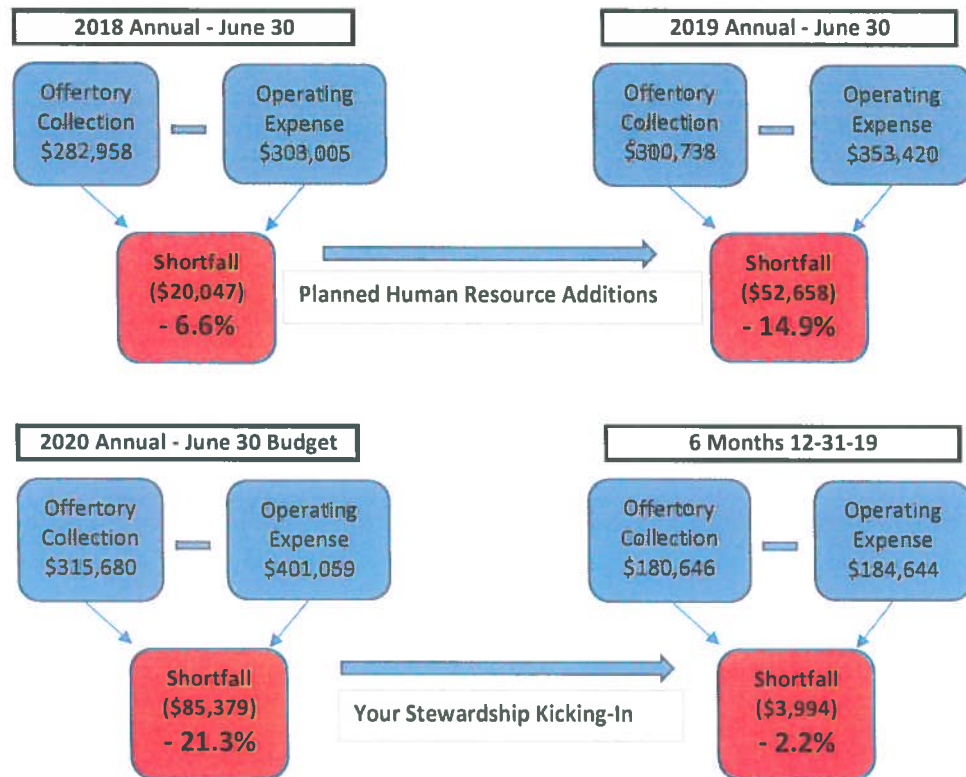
2018 Annual - June 30

Offertory Collection $282,958

Operating Expense $303,005

Shortfall ($20,047) - 6.6%

Planned Human Resource Additions

2019 Annual - June 30

Offertory Collection $300,738

Operating Expense $353,420

Shortfall ($52,658) - 14.9%

2020 Annual - June 30 Budget

Offertory Collection $315,680

Operating Expense $401,059

Shortfall ($85,379) - 21.3%

Your Stewardship Kicking-In

6 Months 12-31-19

Offertory Collection $180,646

Operating Expense $184,644

Shortfall ($3,994) - 2.2%